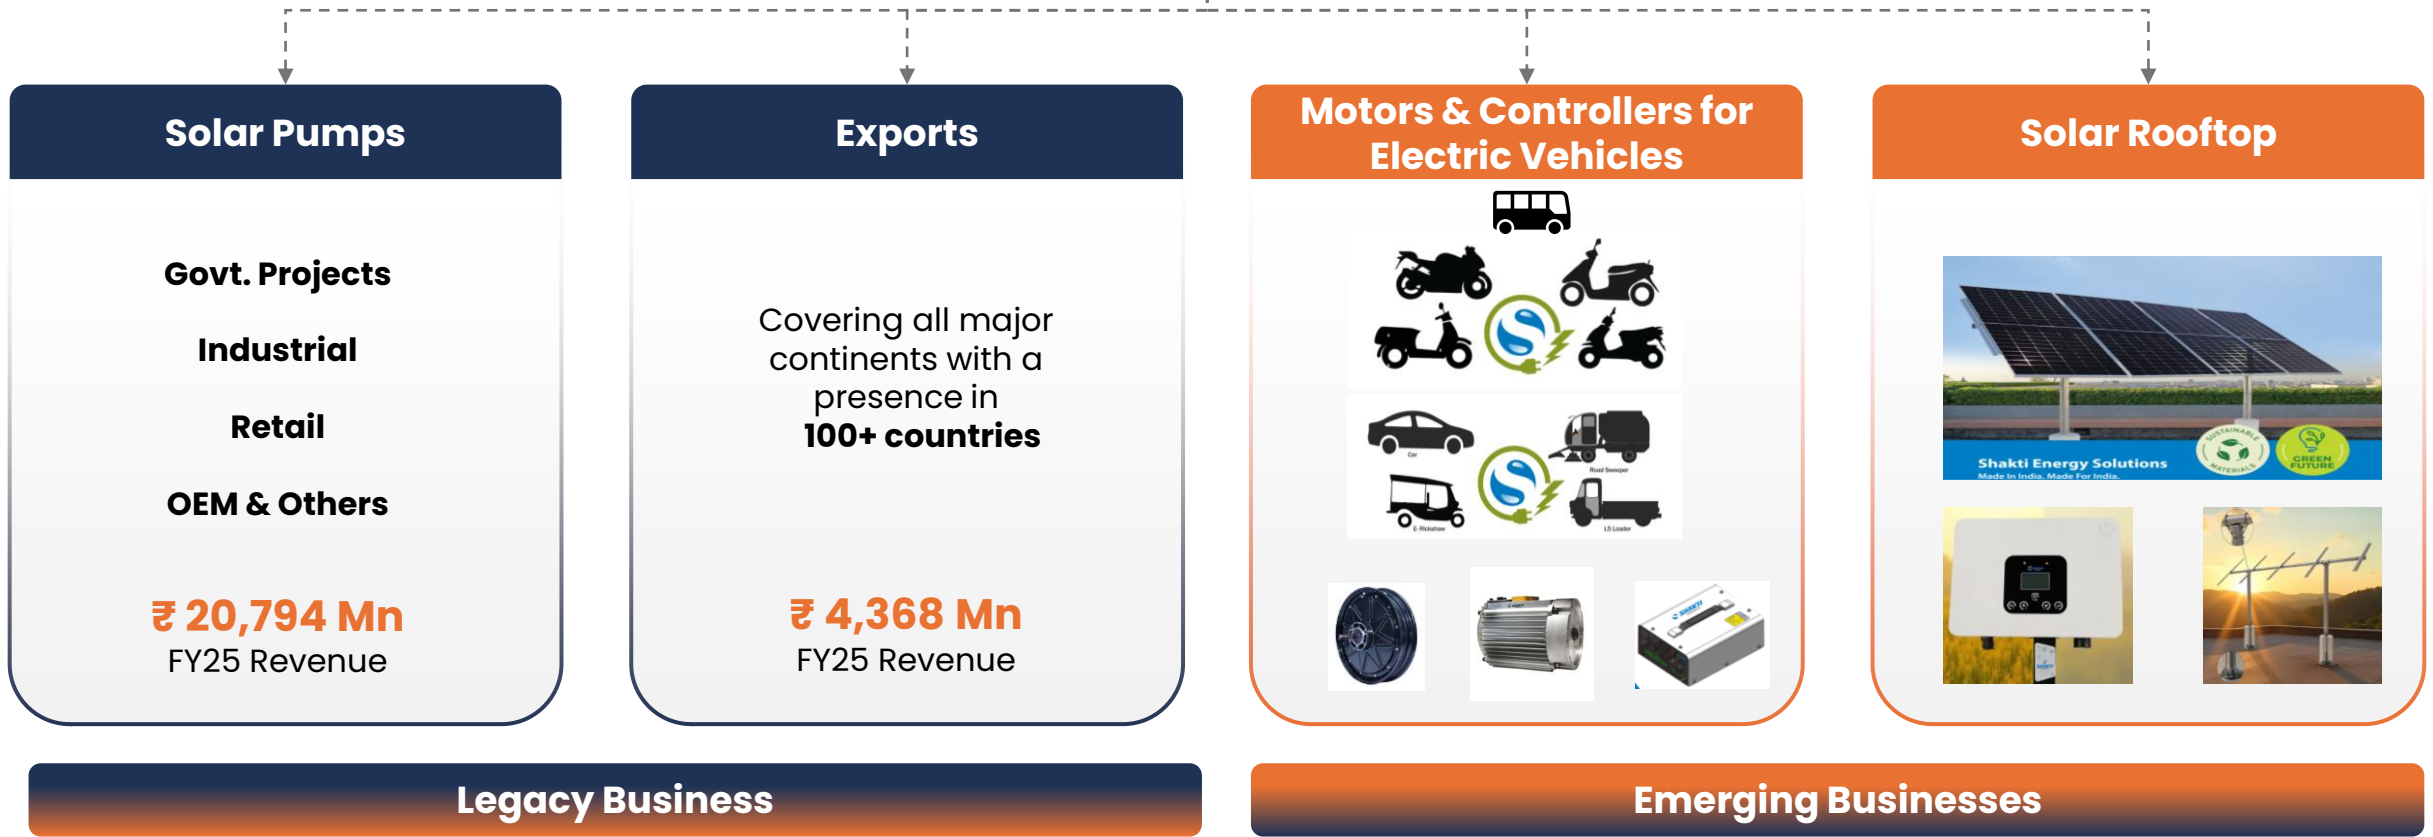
Solar Pumps

Govt. Projects

Industrial

Retail

OEM & Others

₹ 20,794 Mn
FY25 Revenue

Exports

Covering all major continents with a presence in 100+ countries

₹ 4,368 Mn
FY25 Revenue

Motors & Controllers for Electric Vehicles

Car

Road Sweeper

E-Rickshaw

LS Loader

Solar Rooftop

Shakti Energy Solutions
Made In India. Made For India.

SUSTAINABLE MATERIALS

GREEN FUTURE

Legacy Business

Emerging Businesses